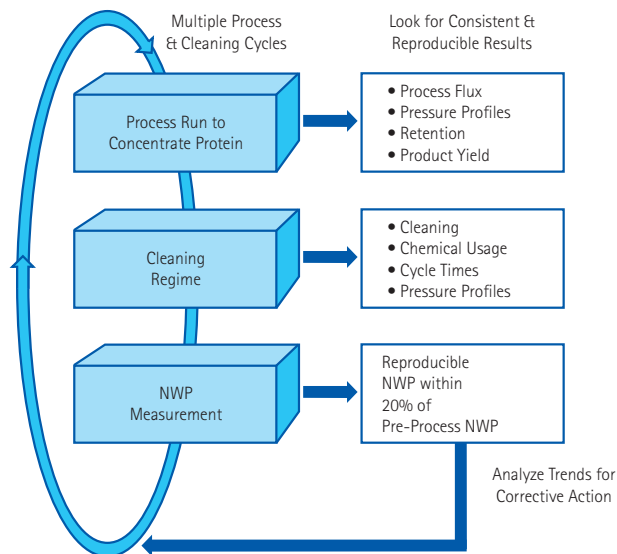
Multiple Process & Cleaning Cycles

Look for Consistent & Reproducible Results

Process Run to Concentrate Protein

- Process Flux
- Pressure Profiles
- Retention
- Product Yield

Cleaning Regime

- Cleaning
- Chemical Usage
- Cycle Times
- Pressure Profiles

NWP Measurement

Reproducible NWP within 20% of Pre-Process NWP

Analyze Trends for Corrective Action